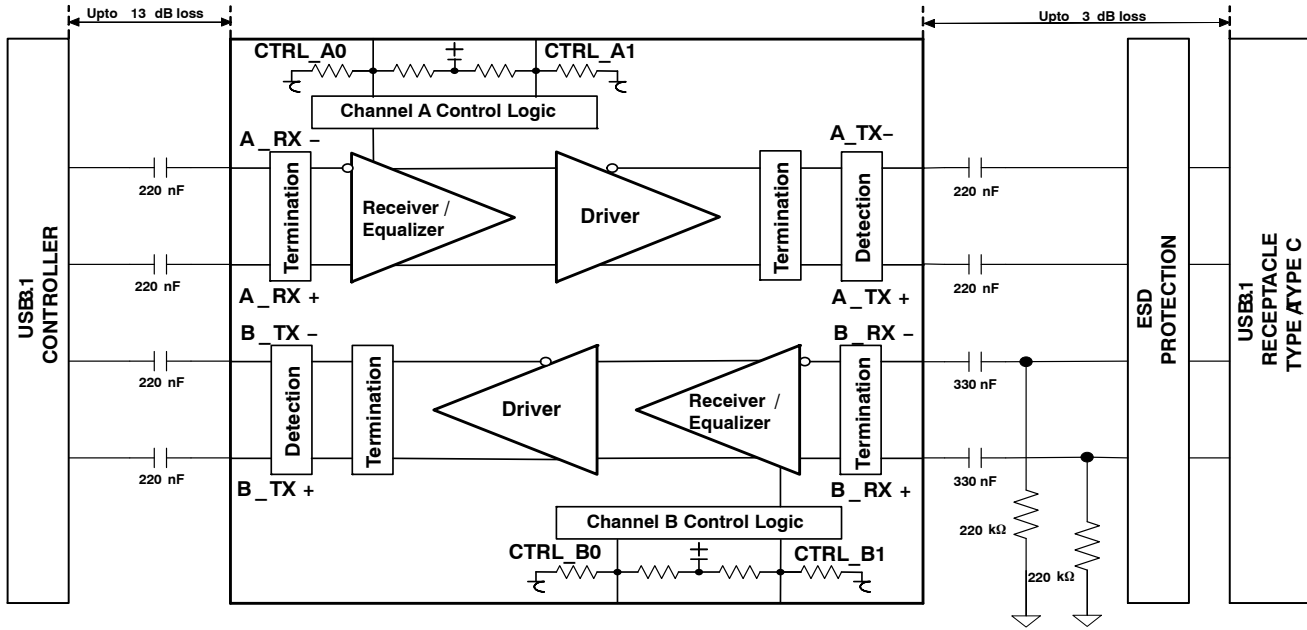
Upto 13 dB loss

Upto 3 dB loss

USB3.1 CONTROLLER

CTRL_A0

CTRL_A1

Channel A Control Logic

A _RX –

A_TX–

220 nF

Termination

Receiver / Equalizer

Driver

Termination

Detection

220 nF

220 nF

A _RX +

A _TX +

220 nF

B _TX –

B _RX –

220 nF

Detection

Termination

Driver

Receiver / Equalizer

Termination

330 nF

220 nF

B _TX +

B _RX +

330 nF

Channel B Control Logic

CTRL_B0

CTRL_B1

220 kΩ

220 kΩ

ESD PROTECTION

USB3.1 RECEPTACLE TYPE A/TYPE C